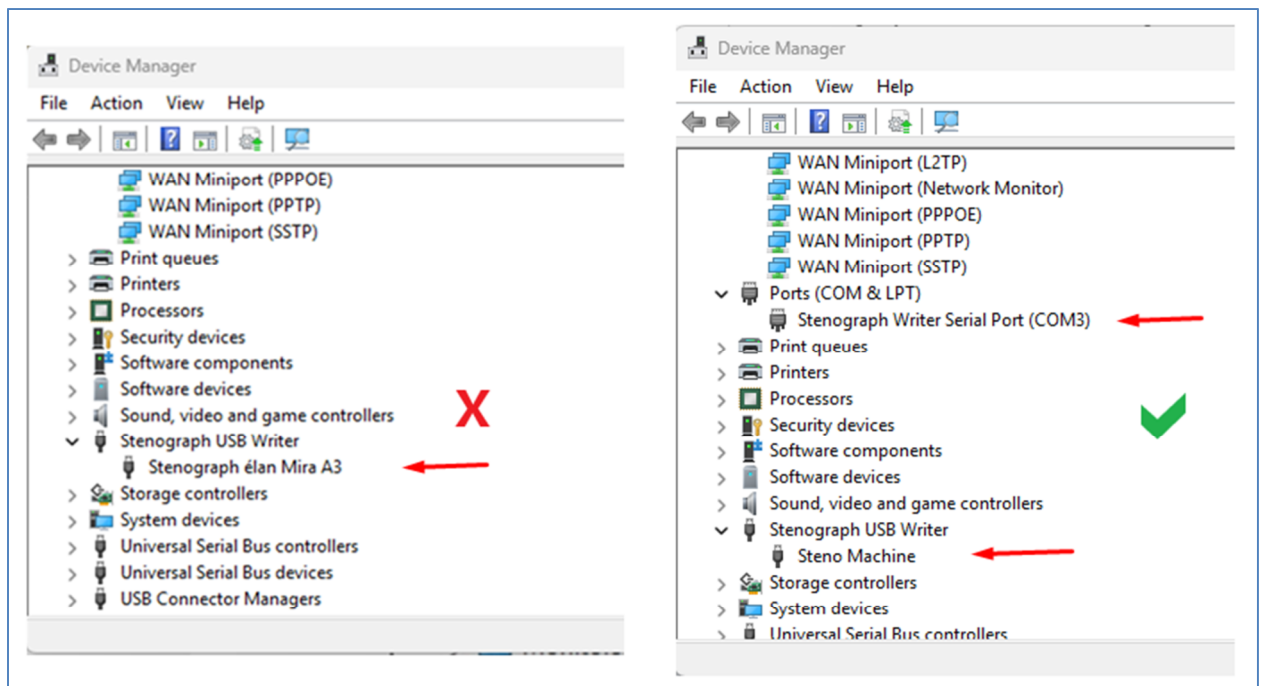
Device Manager

File Action View Help

WAN Miniport (PPPOE)
WAN Miniport (PPTP)
WAN Miniport (SSTP)
Print queues
Printers
Processors
Security devices
Software components
Software devices
Sound, video and game controllers
Stenograph USB Writer
Stenograph élan Mira A3
Storage controllers
System devices
Universal Serial Bus controllers
Universal Serial Bus devices
USB Connector Managers

X

Device Manager

File Action View Help

WAN Miniport (L2TP)
WAN Miniport (Network Monitor)
WAN Miniport (PPPOE)
WAN Miniport (PPTP)
WAN Miniport (SSTP)
Ports (COM & LPT)
Stenograph Writer Serial Port (COM3)
Print queues
Printers
Processors
Security devices
Software components
Software devices
Sound, video and game controllers
Stenograph USB Writer
Steno Machine
Storage controllers
System devices
Universal Serial Bus controllers